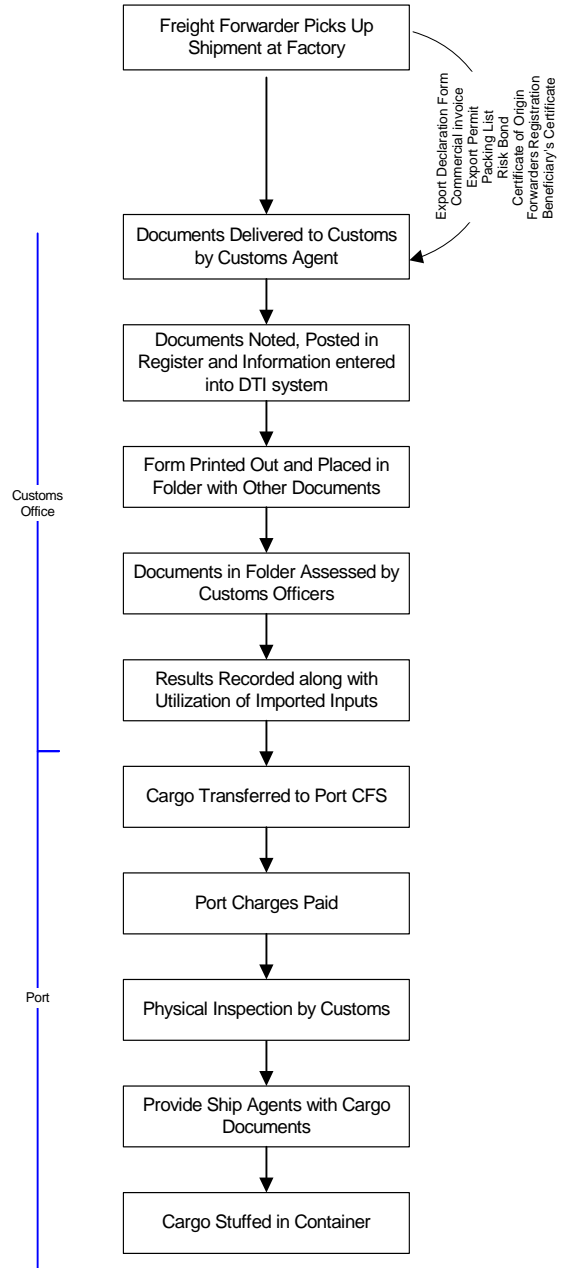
Freight Forwarder Picks Up Shipment at Factory

Export Declaration Form
Commercial invoice
Export Permit
Packing List
Risk Bond
Certificate of Origin
Forwarders Registration
Beneficiary's Certificate

Documents Delivered to Customs by Customs Agent

Documents Noted, Posted in Register and Information entered into DTI system

Customs Office

Form Printed Out and Placed in Folder with Other Documents

Documents in Folder Assessed by Customs Officers

Results Recorded along with Utilization of Imported Inputs

Cargo Transferred to Port CFS

Port Charges Paid

Port

Physical Inspection by Customs

Provide Ship Agents with Cargo Documents

Cargo Stuffed in Container